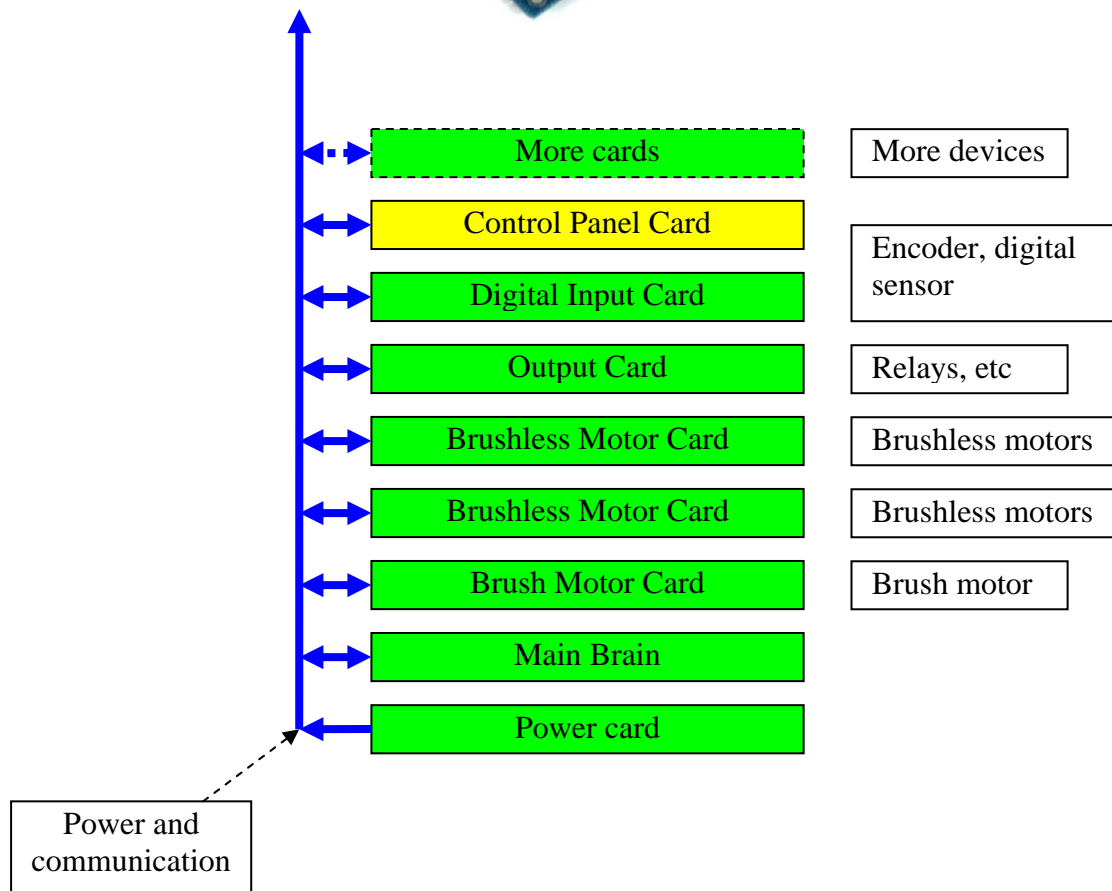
More cards
More devices
Control Panel Card
Encoder, digital sensor
Digital Input Card
Output Card
Relays, etc
Brushless Motor Card
Brushless motors
Brushless Motor Card
Brushless motors
Brush Motor Card
Brush motor
Main Brain
Power card
Power and communication